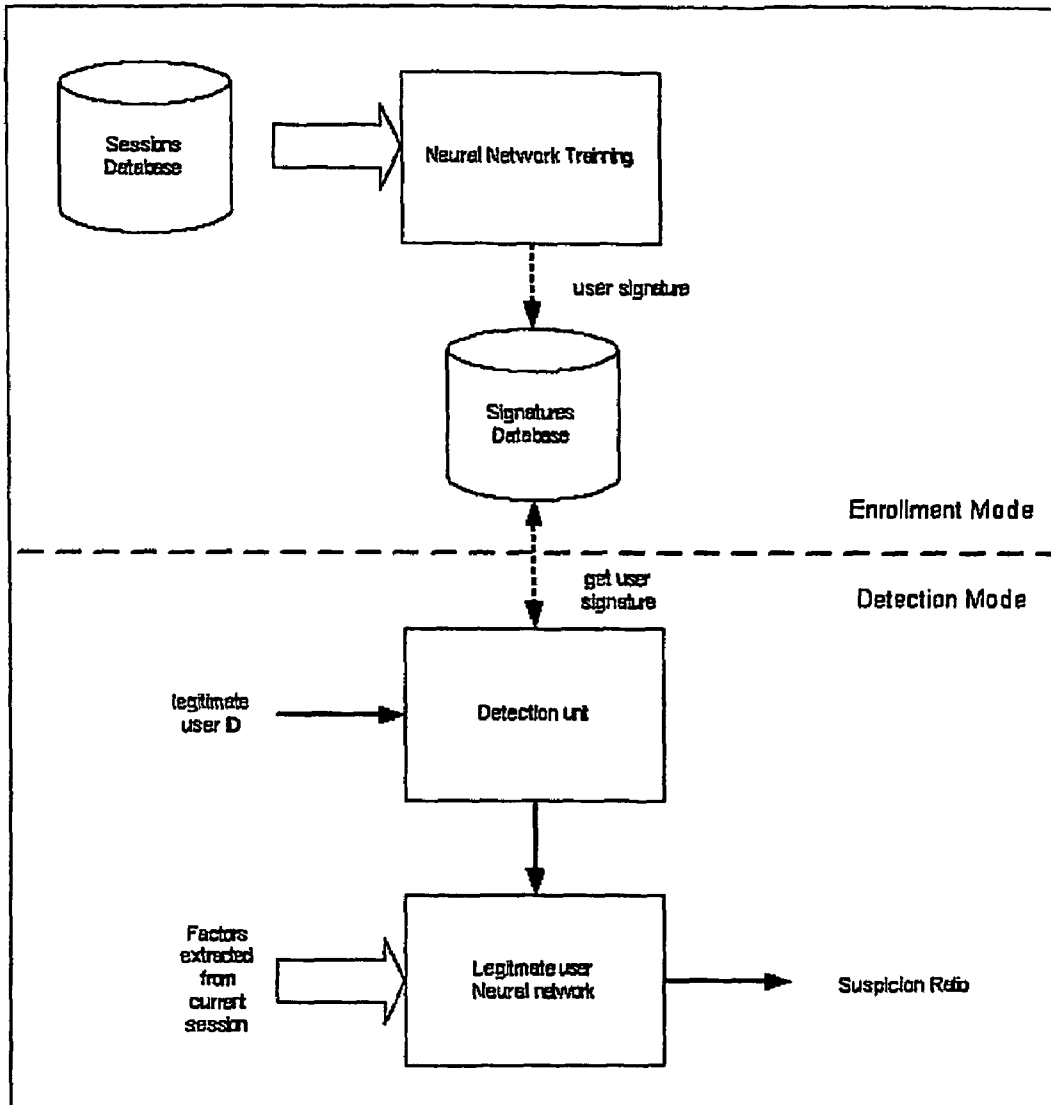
Sessions Database

Neural Network Training

user signature

Signatures Database

Enrollment Mode

Detection Mode

get user signature

legitimate user ID

Detection unit

Factors extracted from current session

Legitimate user Neural network

Suspicion Ratio